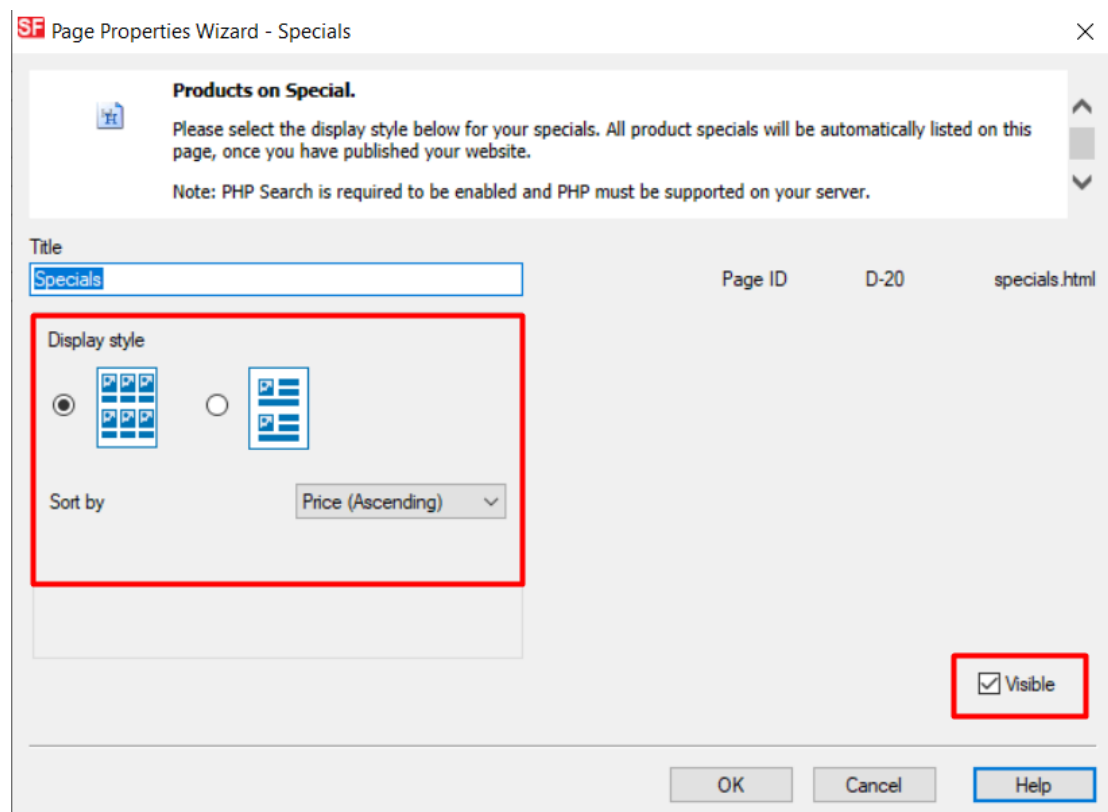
SF Page Properties Wizard - Specials

Products on Special.

Please select the display style below for your specials. All product specials will be automatically listed on this page, once you have published your website.

Note: PHP Search is required to be enabled and PHP must be supported on your server.

Title
Specials

Page ID D-20 specials.html

Display style

Sort by
Price (Ascending)

Visible

OK Cancel Help